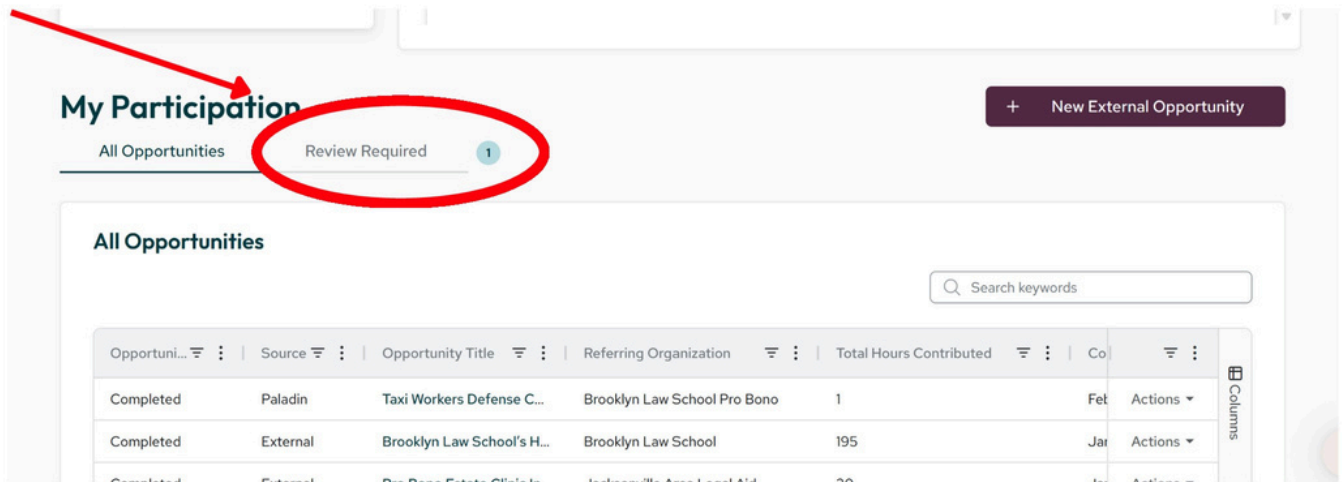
My Participation

+ New External Opportunity

All Opportunities | Review Required 1

All Opportunities

Search keywords

| Opportuni... | Source | Opportunity Title | Referring Organization | Total Hours Contributed | Co | |
|---|---|---|---|---|---|---|
| Completed | Paladin | Taxi Workers Defense C... | Brooklyn Law School Pro Bono | 1 | Fet | Actions |
| Completed | External | Brooklyn Law School's H... | Brooklyn Law School | 195 | Jar | Actions |
| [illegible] | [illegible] | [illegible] | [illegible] | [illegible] | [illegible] | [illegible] |

Columns